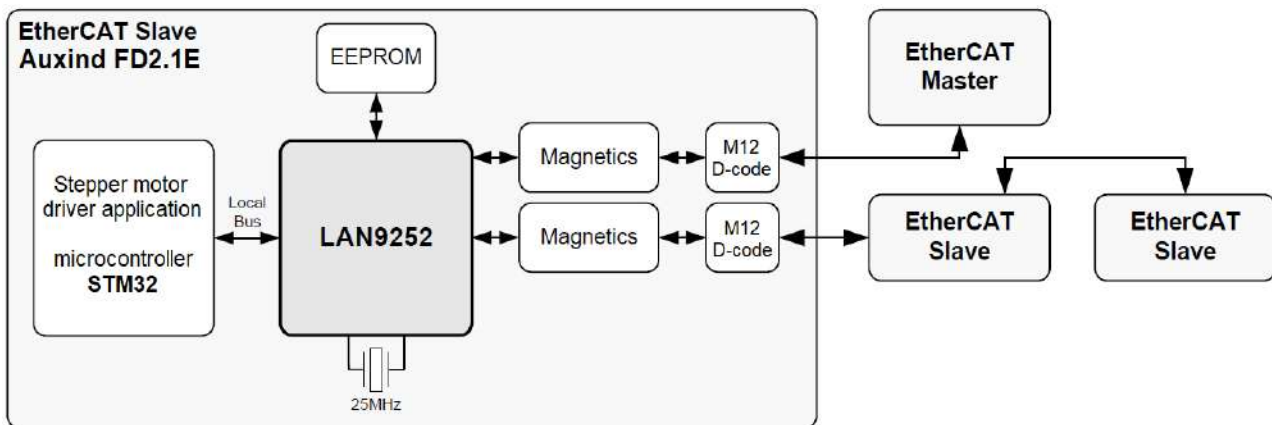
EtherCAT Slave
Auxind FD2.1E

EEPROM

EtherCAT
Master

Stepper motor driver application

microcontroller
STM32

Local Bus

LAN9252

Magnetics

M12
D-code

Magnetics

M12
D-code

EtherCAT
Slave

EtherCAT
Slave

25MHz